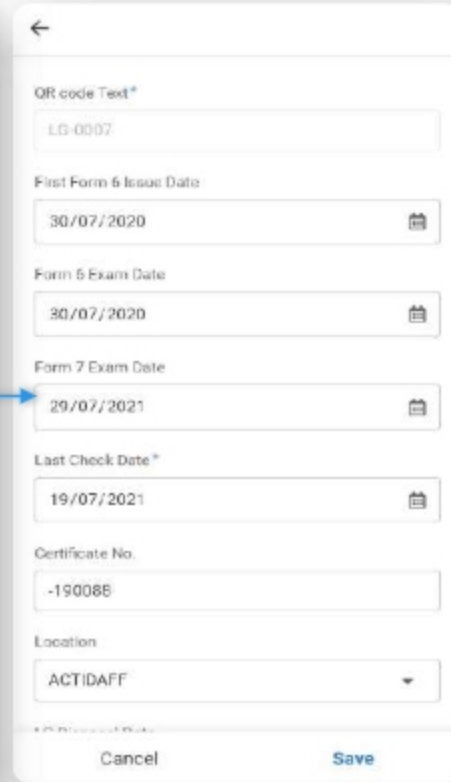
←

QR code Text*

LG-0007

First Form 6 Issue Date

30/07/2020

Form 6 Exam Date

30/07/2020

Form 7 Exam Date

29/07/2021

Last Check Date*

19/07/2021

Certificate No.

-190088

Location

ACTIDAFF

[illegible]

Cancel

Save